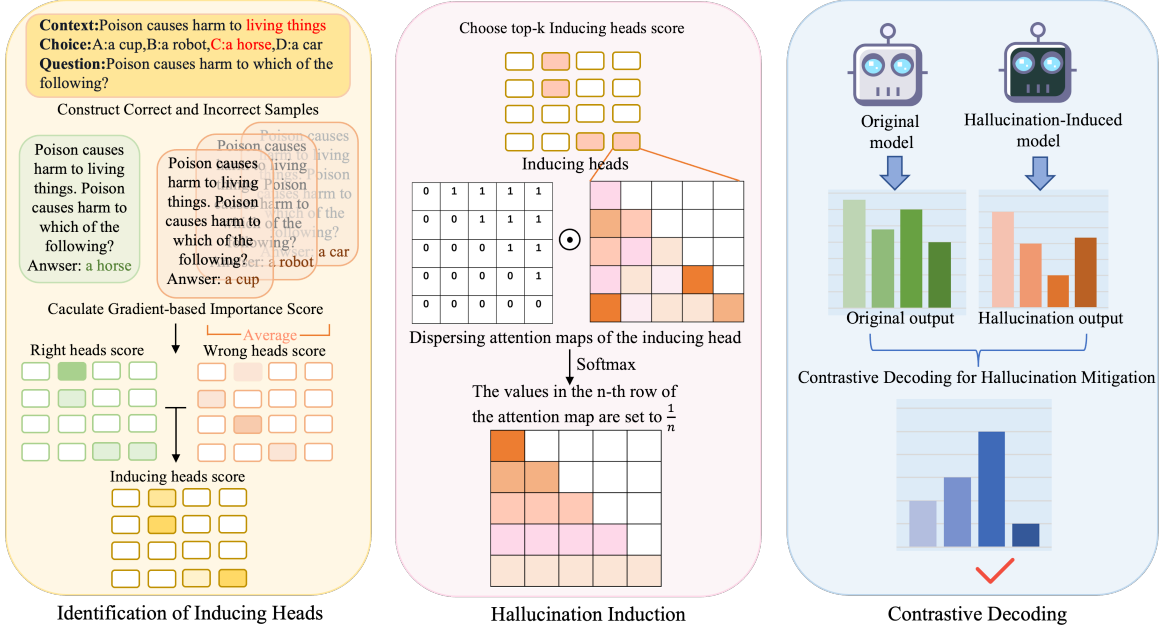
Context:Poison causes harm to living things
Choice:A:a cup,B:a robot,C:a horse,D:a car
Question:Poison causes harm to which of the following?

Construct Correct and Incorrect Samples

Poison causes harm to living things. Poison causes harm to which of the following?
Anwser: a horse

Poison causes harm to living things. Poison causes harm to which of the following?
Anwser: a cup

Poison causes harm to living things. Poison causes harm to which of the following?
Anwser: a robot

Poison causes harm to living things. Poison causes harm to which of the following?
Anwser: a car

Caculate Gradient-based Importance Score

Average

Right heads score

Wrong heads score

Inducing heads score

Identification of Inducing Heads

Choose top-k Inducing heads score

Inducing heads

| 0 | 1 | 1 | 1 | 1 |
|---|---|---|---|---|
| 0 | 0 | 1 | 1 | 1 |
| 0 | 0 | 0 | 1 | 1 |
| 0 | 0 | 0 | 0 | 1 |
| 0 | 0 | 0 | 0 | 0 |

$\odot$

Dispersing attention maps of the inducing head

Softmax

The values in the n-th row of the attention map are set to $\frac{1}{n}$

Hallucination Induction

Original model

Hallucination-Induced model

Original output

Hallucination output

Contrastive Decoding for Hallucination Mitigation

Contrastive Decoding